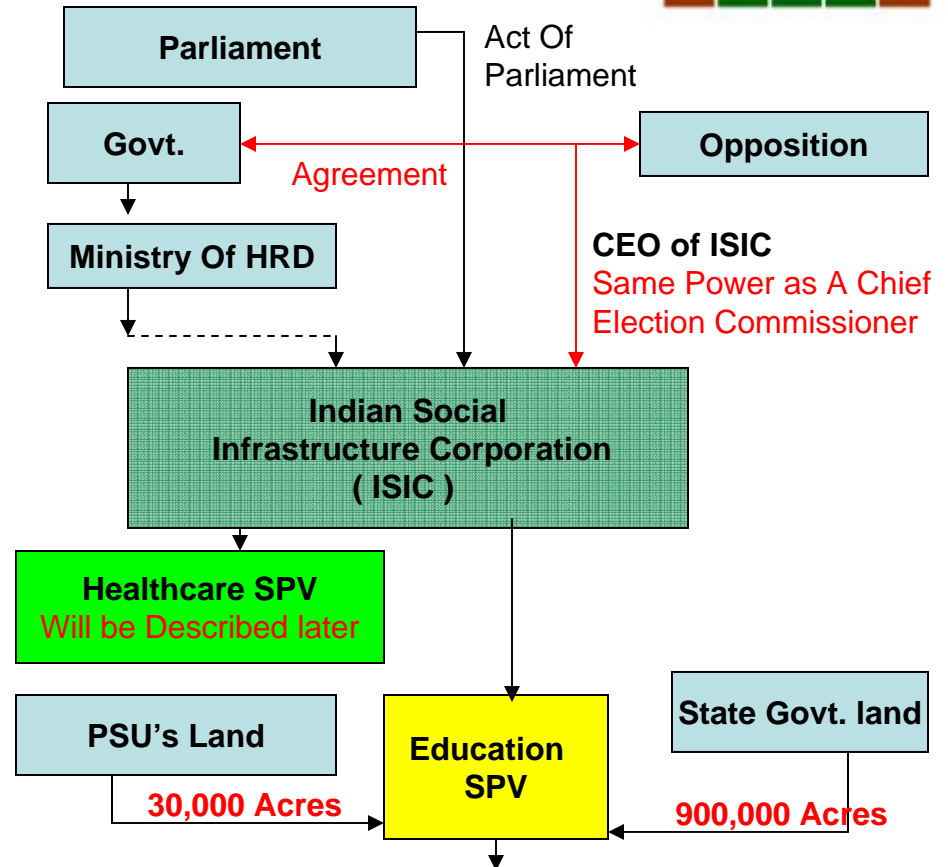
Parliament

Act Of Parliament

Govt.

Agreement

Opposition

Ministry Of HRD

CEO of ISIC
Same Power as A Chief Election Commissioner

Indian Social Infrastructure Corporation ( ISIC )

Healthcare SPV
Will be Described later

PSU's Land

30,000 Acres

Education SPV

State Govt. land

900,000 Acres